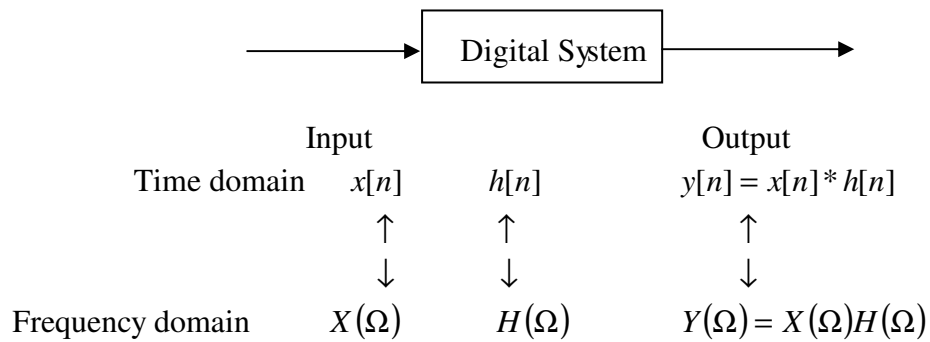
Digital System

| | Input | | Output |
|---|---|---|---|
| Time domain | $x[n]$ | $h[n]$ | $y[n] = x[n] * h[n]$ |
| | $\uparrow$ | $\uparrow$ | $\uparrow$ |
| | $\downarrow$ | $\downarrow$ | $\downarrow$ |
| Frequency domain | $X(\Omega)$ | $H(\Omega)$ | $Y(\Omega) = X(\Omega)H(\Omega)$ |